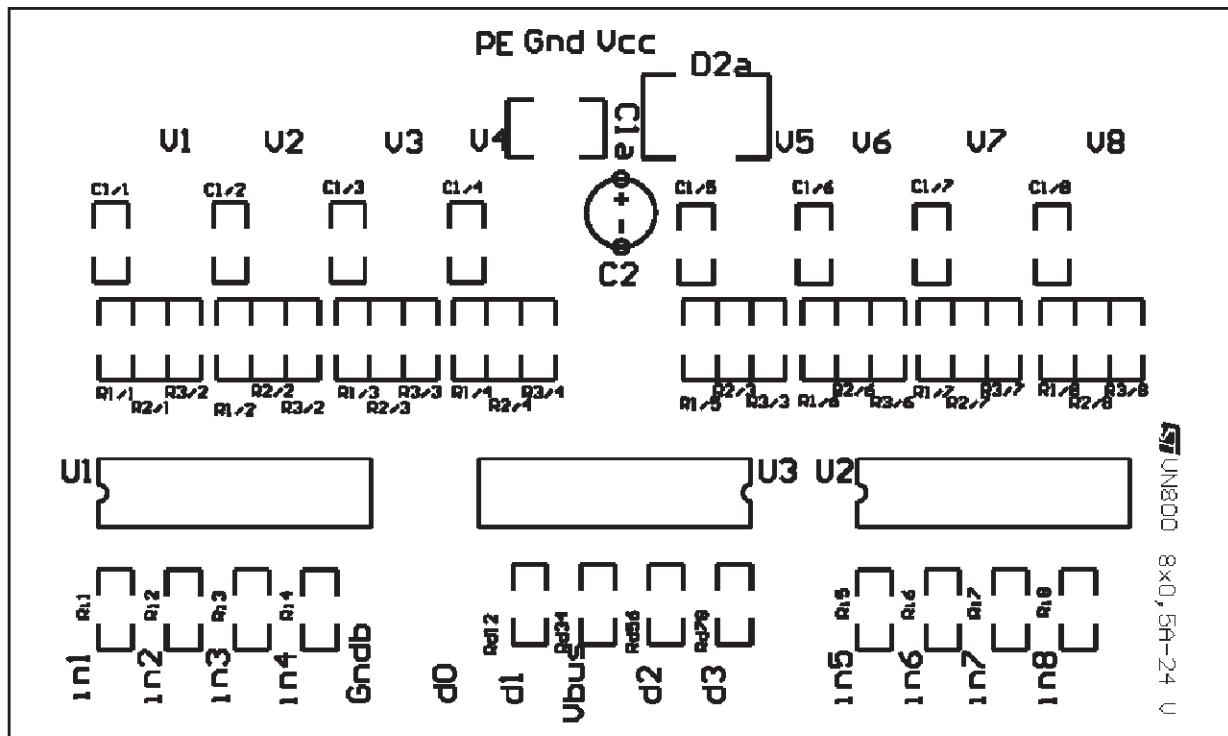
PE Gnd Vcc

D2a

C1a

V1 V2 V3 V4 V5 V6 V7 V8

C1/1 C1/2 C1/3 C1/4 C1/5 C1/6 C1/7 C1/8

+
-
C2

R1/1 R2/1 R3/2 R1/2 R2/2 R3/2 R1/3 R2/3 R3/3 R1/4 R2/4 R3/4

R1/5 R2/3 R3/3 R1/6 R2/6 R3/6 R1/7 R2/7 R3/7 R1/8 R2/8 R3/8

U1 U3 U2

UN800 8x0,5A-24 V

Ri1 Ri2 Ri3 Ri4 Rd12 Rd34 Rd56 Rd78 Ri5 Ri6 Ri7 Ri8

In1 In2 In3 In4 Gndb d0 d1 Vbus d2 d3 In5 In6 In7 In8